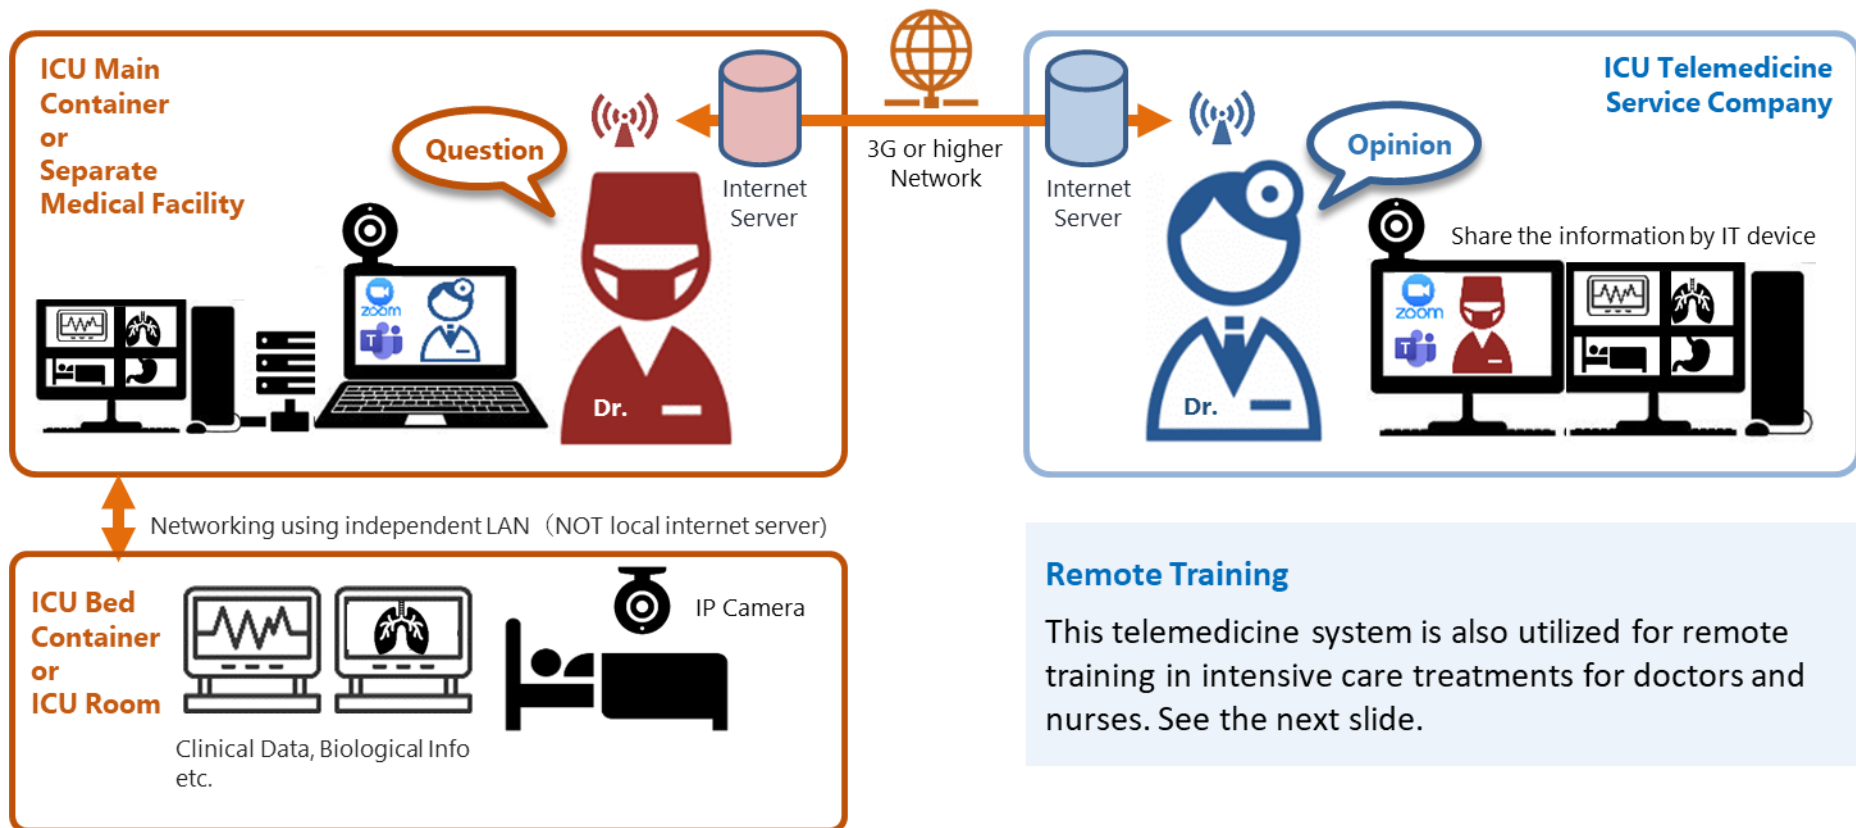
ICU Main Container or Separate Medical Facility

Question

Internet Server

zoom

Dr.

3G or higher Network

Internet Server

ICU Telemedicine Service Company

Opinion

Share the information by IT device

zoom

Dr.

Networking using independent LAN（NOT local internet server)

ICU Bed Container or ICU Room

IP Camera

Clinical Data, Biological Info etc.

Remote Training

This telemedicine system is also utilized for remote training in intensive care treatments for doctors and nurses. See the next slide.